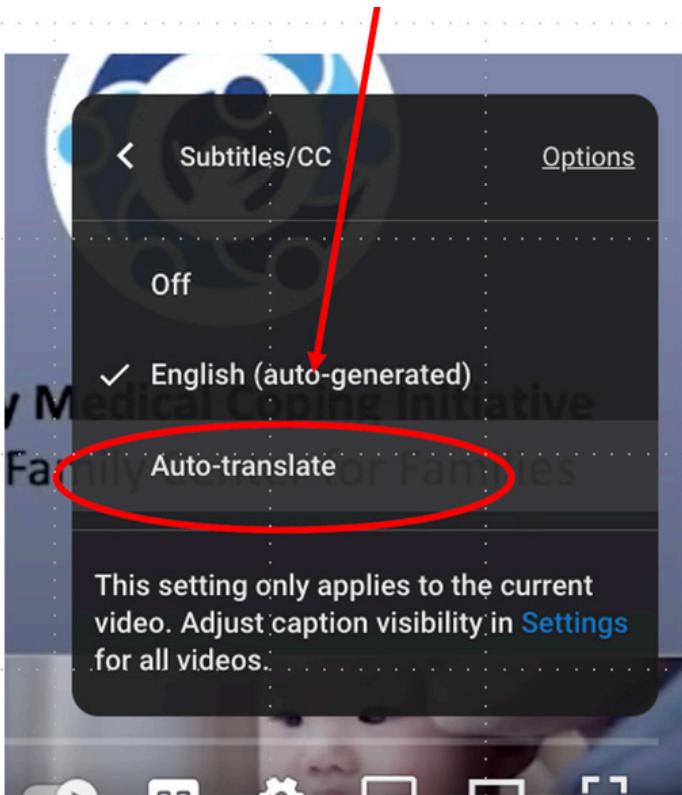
Subtitles/CC

Options

Off

English (auto-generated)

Auto-translate

This setting only applies to the current video. Adjust caption visibility in Settings for all videos.

y Medical Coping Initiative

Family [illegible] for Families